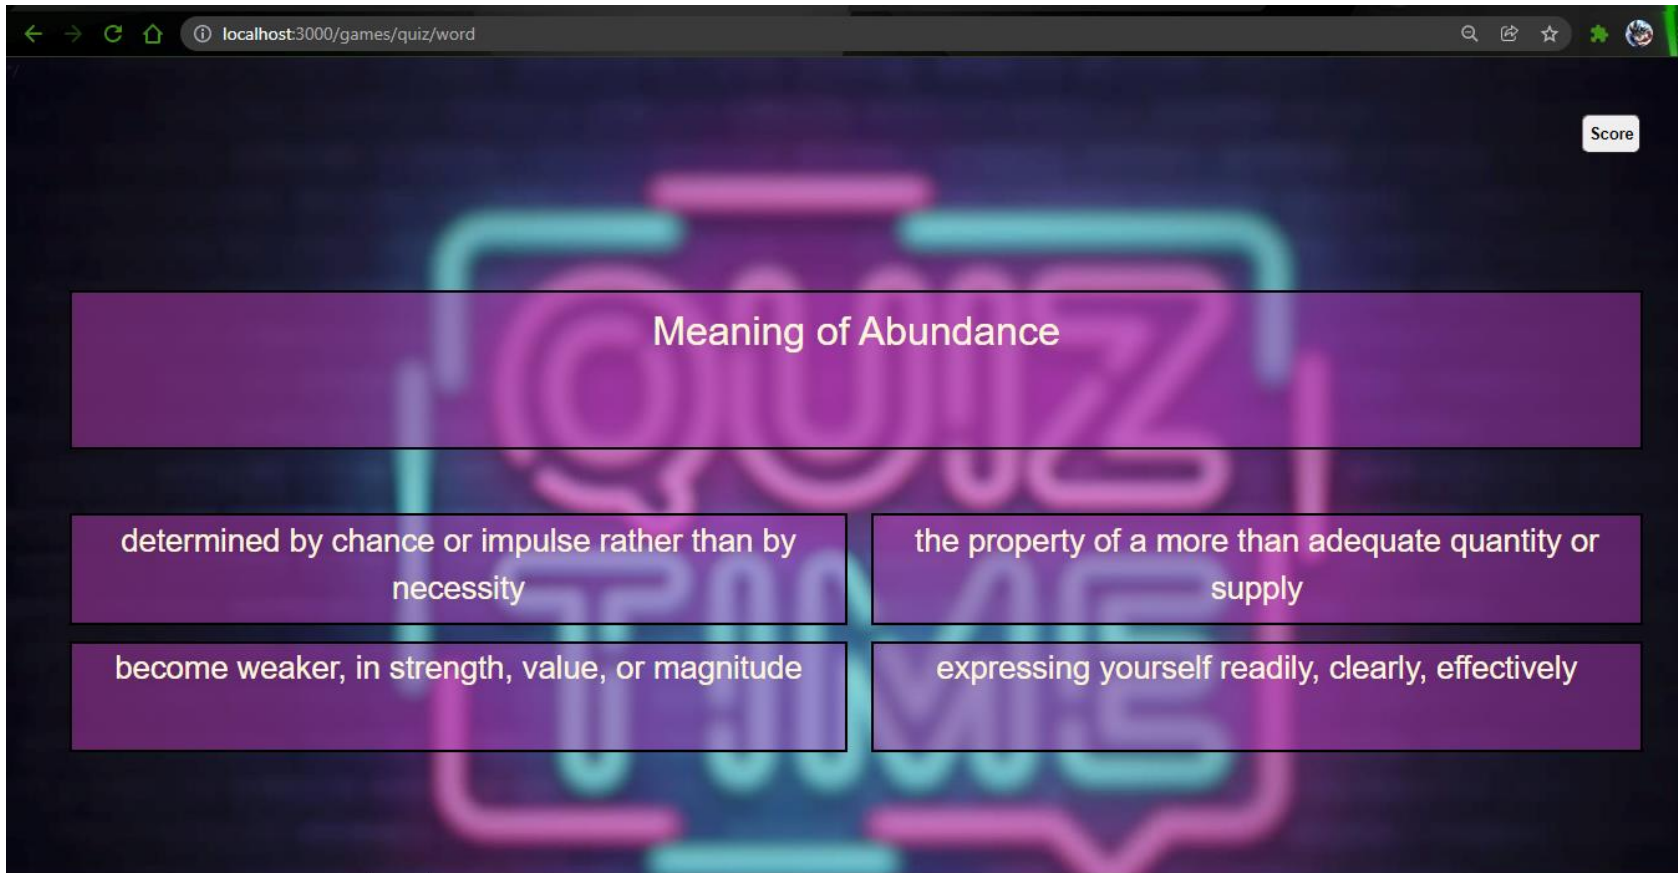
localhost:3000/games/quiz/word

Score

Meaning of Abundance

determined by chance or impulse rather than by necessity

the property of a more than adequate quantity or supply

become weaker, in strength, value, or magnitude

expressing yourself readily, clearly, effectively